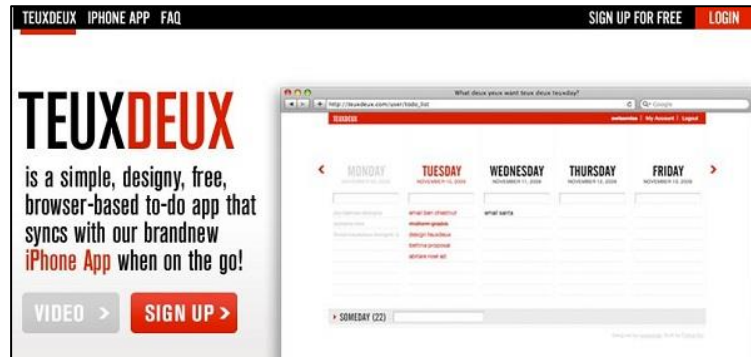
TEUXDEUX IPHONE APP FAQ

SIGN UP FOR FREE LOGIN

TEUXDEUX

is a simple, designy, free, browser-based to-do app that syncs with our brandnew iPhone App when on the go!

VIDEO >

SIGN UP >

What deux yeux want teux deux teuxday?

http://teuxdeux.com/user/todo_list

TEUXDEUX

swissmiss | My Account | Logout

<

MONDAY

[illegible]

TUESDAY

NOVEMBER 10, 2009

WEDNESDAY

NOVEMBER 11, 2009

THURSDAY

NOVEMBER 12, 2009

FRIDAY

NOVEMBER 13, 2009

>

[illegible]

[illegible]

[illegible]

email ben chestnut

shutterer graphic

design teuxdeux

tethna proposal

iphone rover ad

email sarita

> SOMEDAY (22)

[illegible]